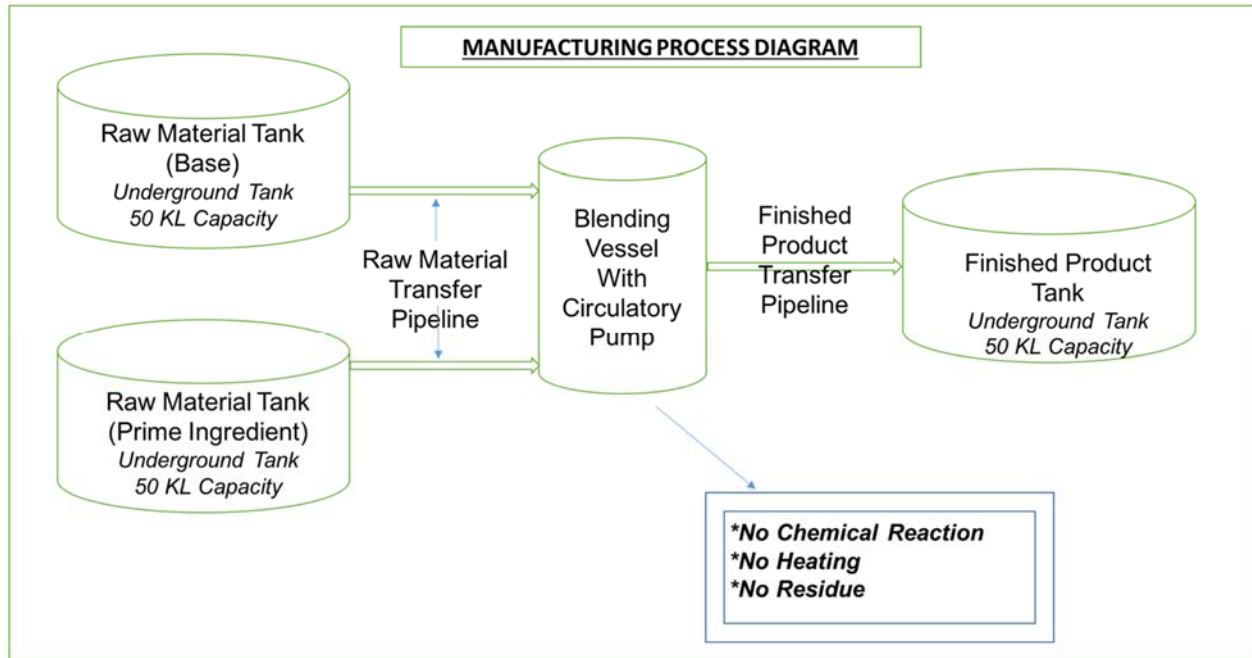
MANUFACTURING PROCESS DIAGRAM

Raw Material Tank
(Base)
*Underground Tank*
*50 KL Capacity*

Raw Material
Transfer
Pipeline

Raw Material Tank
(Prime Ingredient)
*Underground Tank*
*50 KL Capacity*

Blending
Vessel
With
Circulatory
Pump

Finished
Product
Transfer
Pipeline

Finished Product
Tank
*Underground Tank*
*50 KL Capacity*

***No Chemical Reaction**
***No Heating**
***No Residue**